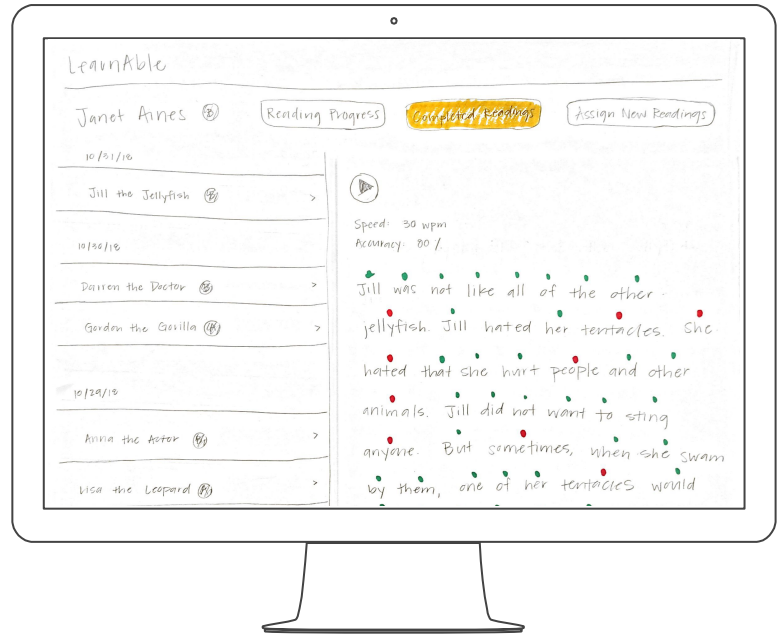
LearnAble

Janet Aines

Reading Progress

Completed Readings

Assign New Readings

10/31/18

Jill the Jellyfish >

10/30/18

Darren the Doctor >

Gordon the Gorilla >

10/29/18

Anna the Actor >

Lisa the Leopard >

Speed: 30 wpm
Accuracy: 80%

Jill was not like all of the other jellyfish. Jill hated her tentacles. She hated that she hurt people and other animals. Jill did not want to sting anyone. But sometimes, when she swam by them, one of her tentacles would